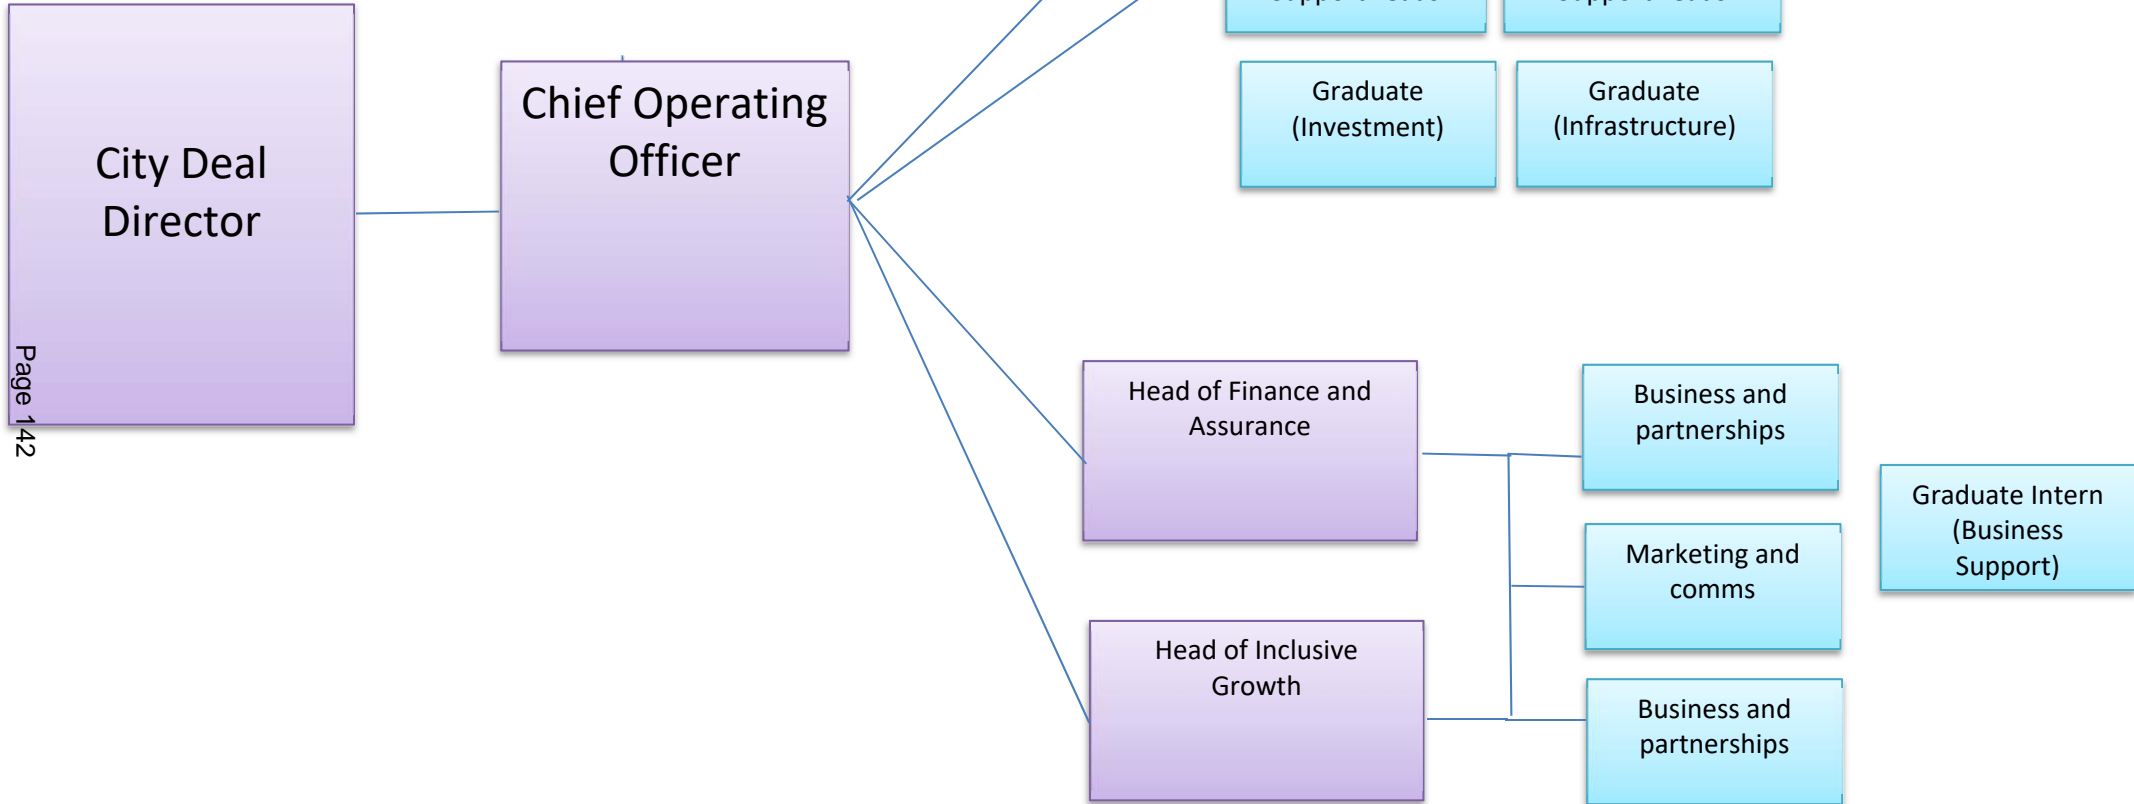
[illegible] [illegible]

City Deal Director

Page 142

Chief Operating Officer

Graduate (Investment)

Graduate (Infrastructure)

Head of Finance and Assurance

Head of Inclusive Growth

Business and partnerships

Marketing and comms

Business and partnerships

Graduate Intern (Business Support)